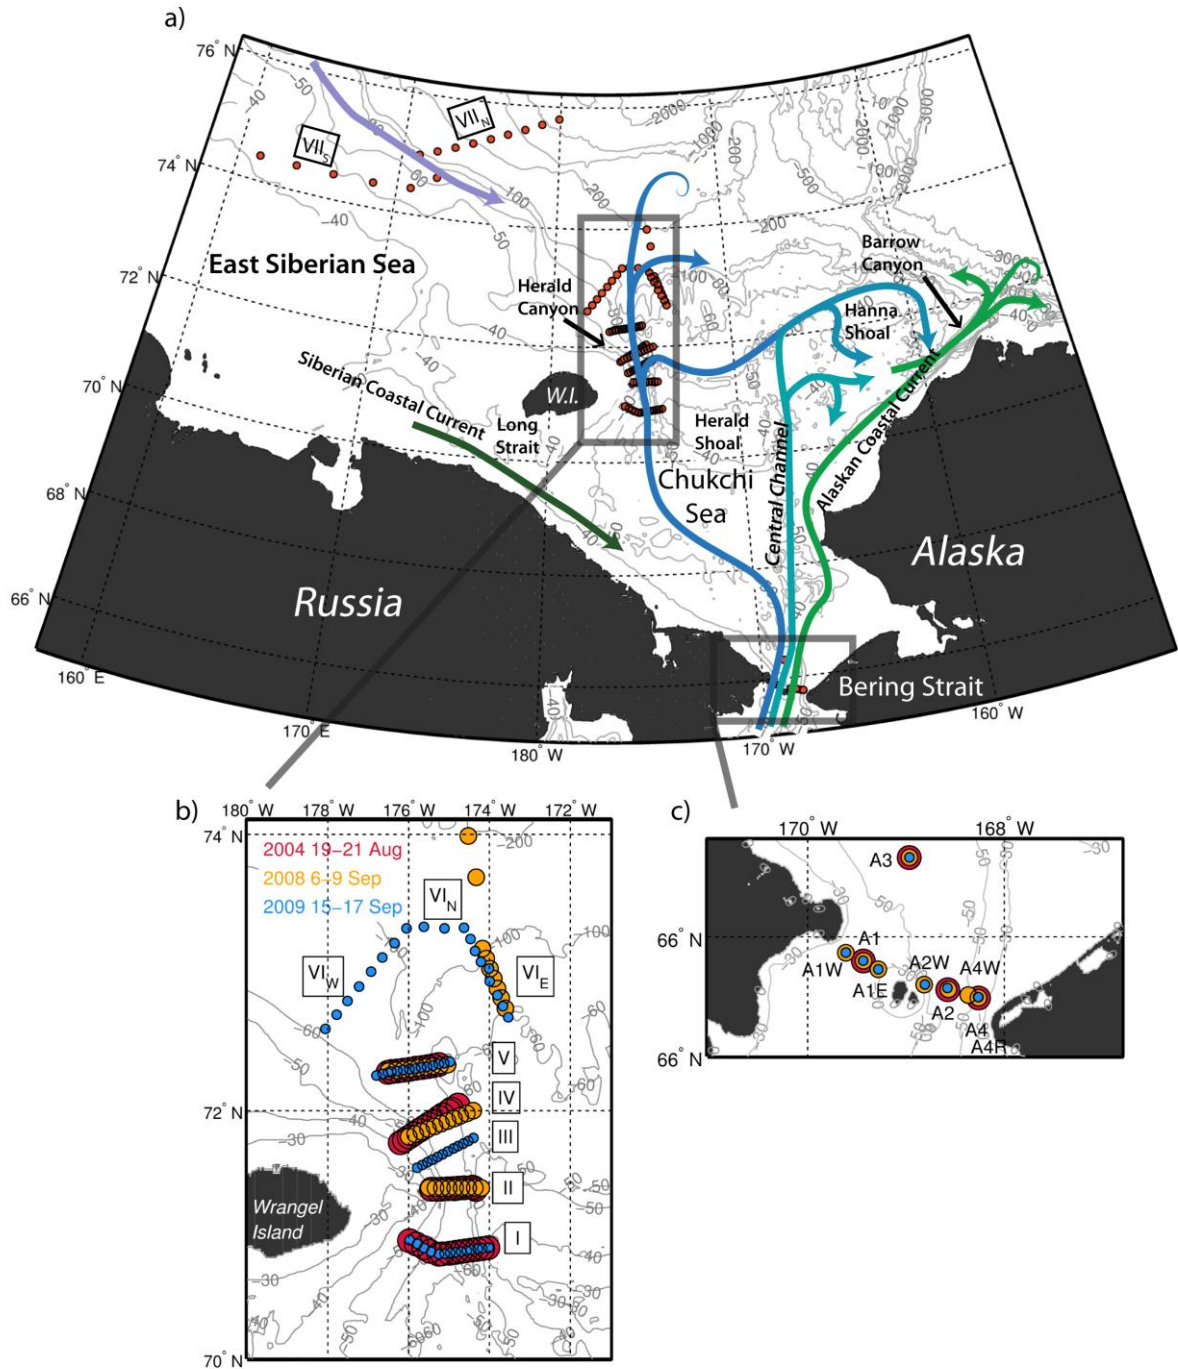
a)

76° N
74° N
72° N
70° N
68° N
66° N
160° E
170° E
180° W
170° W
160° W

$VII_S$
$VII_N$

East Siberian Sea
Herald Canyon
Barrow Canyon
Hanna Shoal
Siberian Coastal Current
W.I.
Long Strait
Herald Shoal
Chukchi Sea
Central Channel
Alaskan Coastal Current
Alaska
Russia
Bering Strait

-40
-50
60
100
200
-40
-50
-100
-1000
-2000
-200
-500
-3000
-40
-40
-40
-40
-50
-60
3000
-40

b)

180° W
178° W
176° W
174° W
172° W
74° N
72° N
70° N

2004 19–21 Aug
2008 6–9 Sep
2009 15–17 Sep

$VI_N$
$VI_W$
$VI_E$
V
IV
III
II
I

Wrangel Island

-200
-100
-60
-50
-100
-40
-30
-30
-50
-50
-40
-30
-50
-40
-30
-40
-50
-60
-50
-40

c)

170° W
168° W
66° N
66° N

A3
A1
A1W
A1E
A2W
A4W
A2
A4
A4R

-30
-50
-50
-30
-50
-50